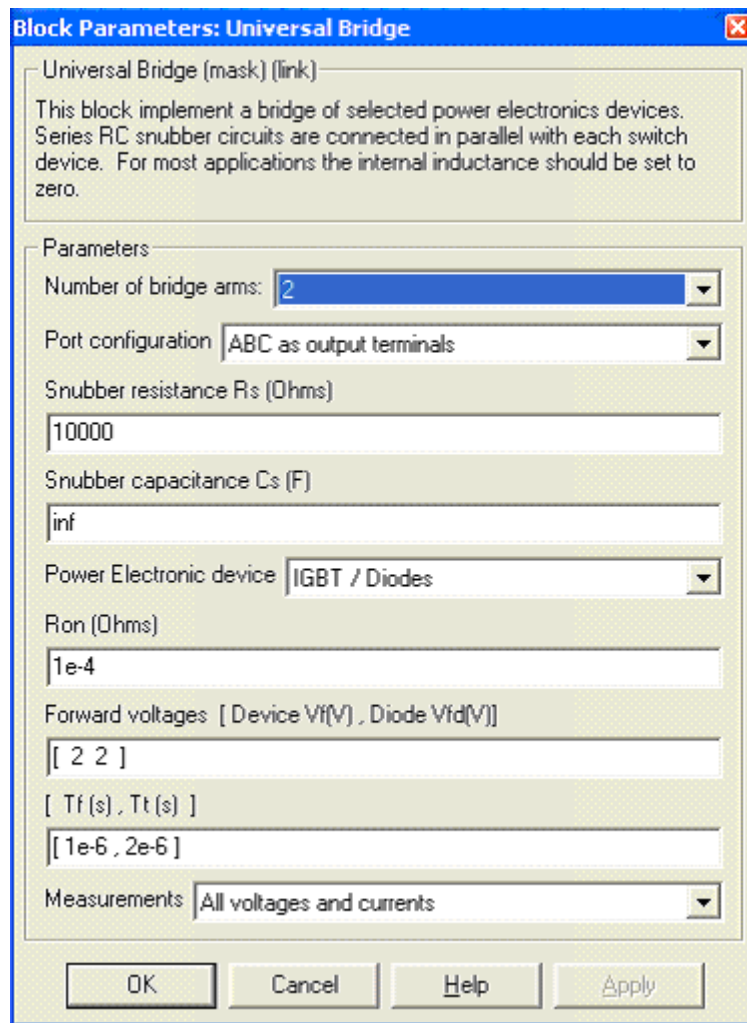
Block Parameters: Universal Bridge

Universal Bridge (mask) (link)

This block implement a bridge of selected power electronics devices. Series RC snubber circuits are connected in parallel with each switch device. For most applications the internal inductance should be set to zero.

Parameters

Number of bridge arms: 2

Port configuration ABC as output terminals

Snubber resistance Rs (Ohms)

10000

Snubber capacitance Cs (F)

inf

Power Electronic device IGBT / Diodes

Ron (Ohms)

1e-4

Forward voltages [ Device Vf(V) , Diode Vfd(V)]

[ 2 2 ]

[ Tf (s) , Tt (s) ]

[ 1e-6 , 2e-6 ]

Measurements All voltages and currents

OK Cancel Help Apply